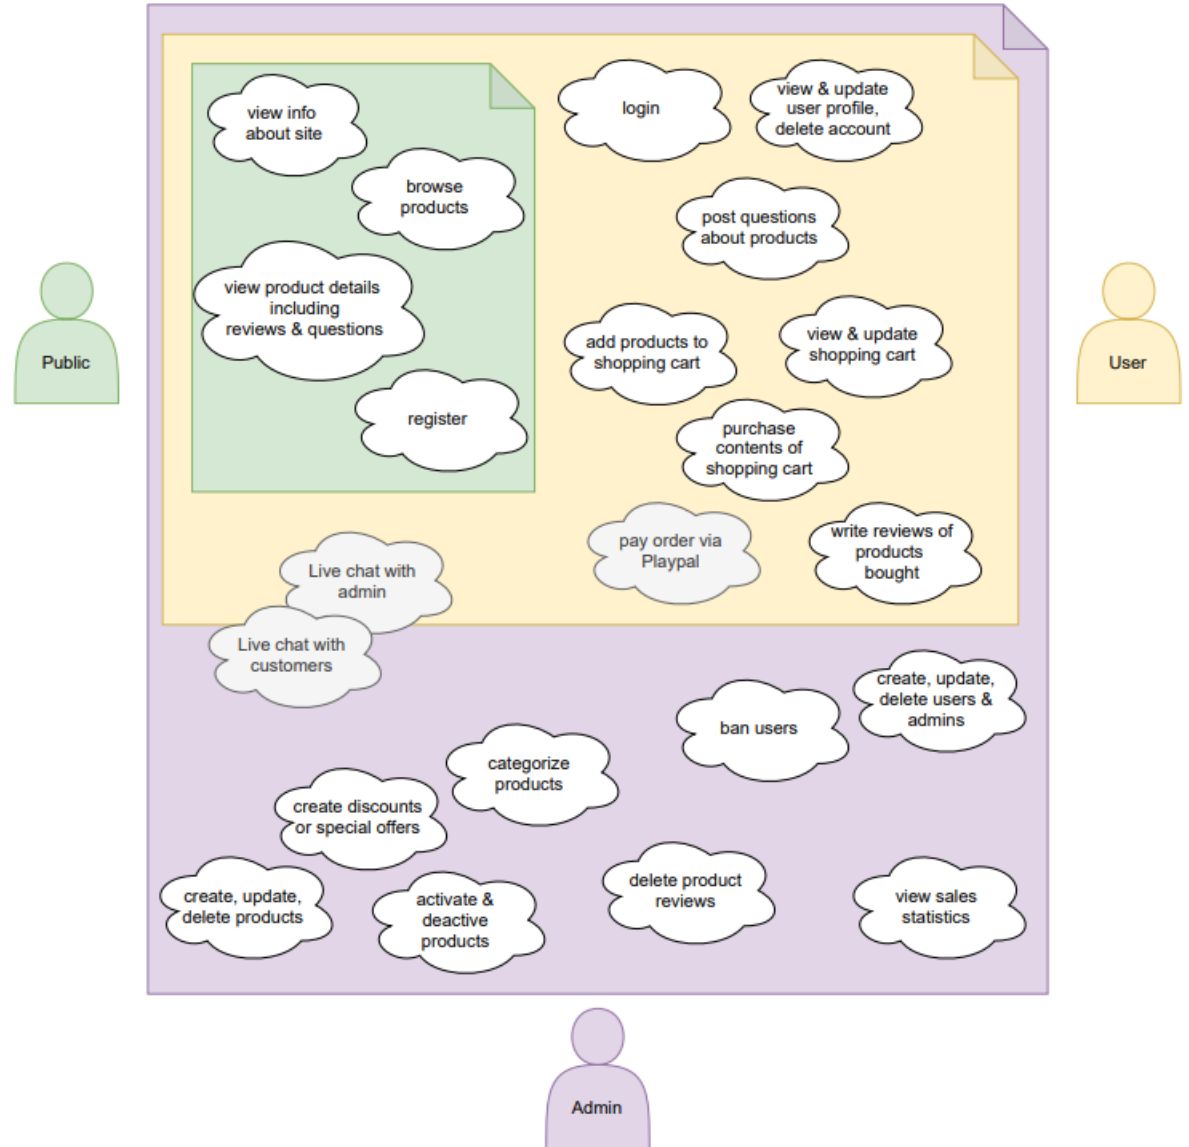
view info about site

browse products

view product details including reviews & questions

register

login

view & update user profile, delete account

post questions about products

add products to shopping cart

view & update shopping cart

purchase contents of shopping cart

pay order via Playpal

write reviews of products bought

Live chat with admin

Live chat with customers

Public

User

ban users

create, update, delete users & admins

categorize products

create discounts or special offers

create, update, delete products

activate & deactive products

delete product reviews

view sales statistics

Admin